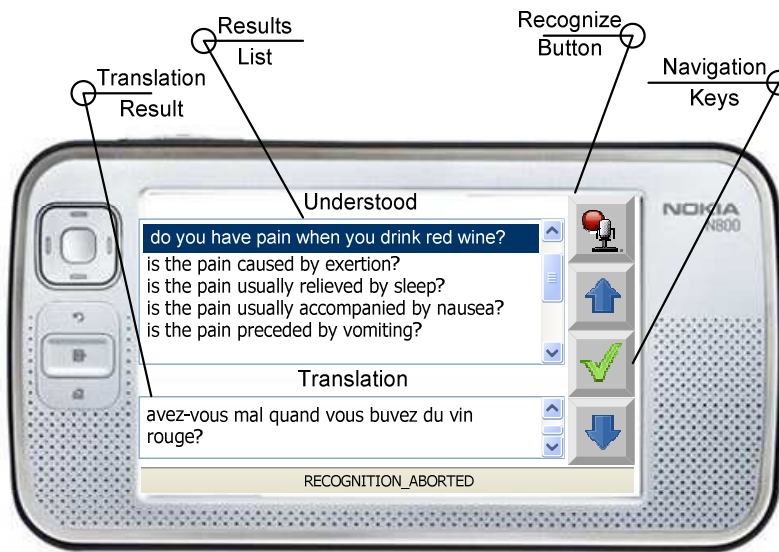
Results
List

Recognize
Button

Navigation
Keys

Translation
Result

NOKIA
N800

Understood

do you have pain when you drink red wine?
is the pain caused by exertion?
is the pain usually relieved by sleep?
is the pain usually accompanied by nausea?
is the pain preceded by vomiting?

Translation

avez-vous mal quand vous buvez du vin rouge?

RECOGNITION_ABORTED